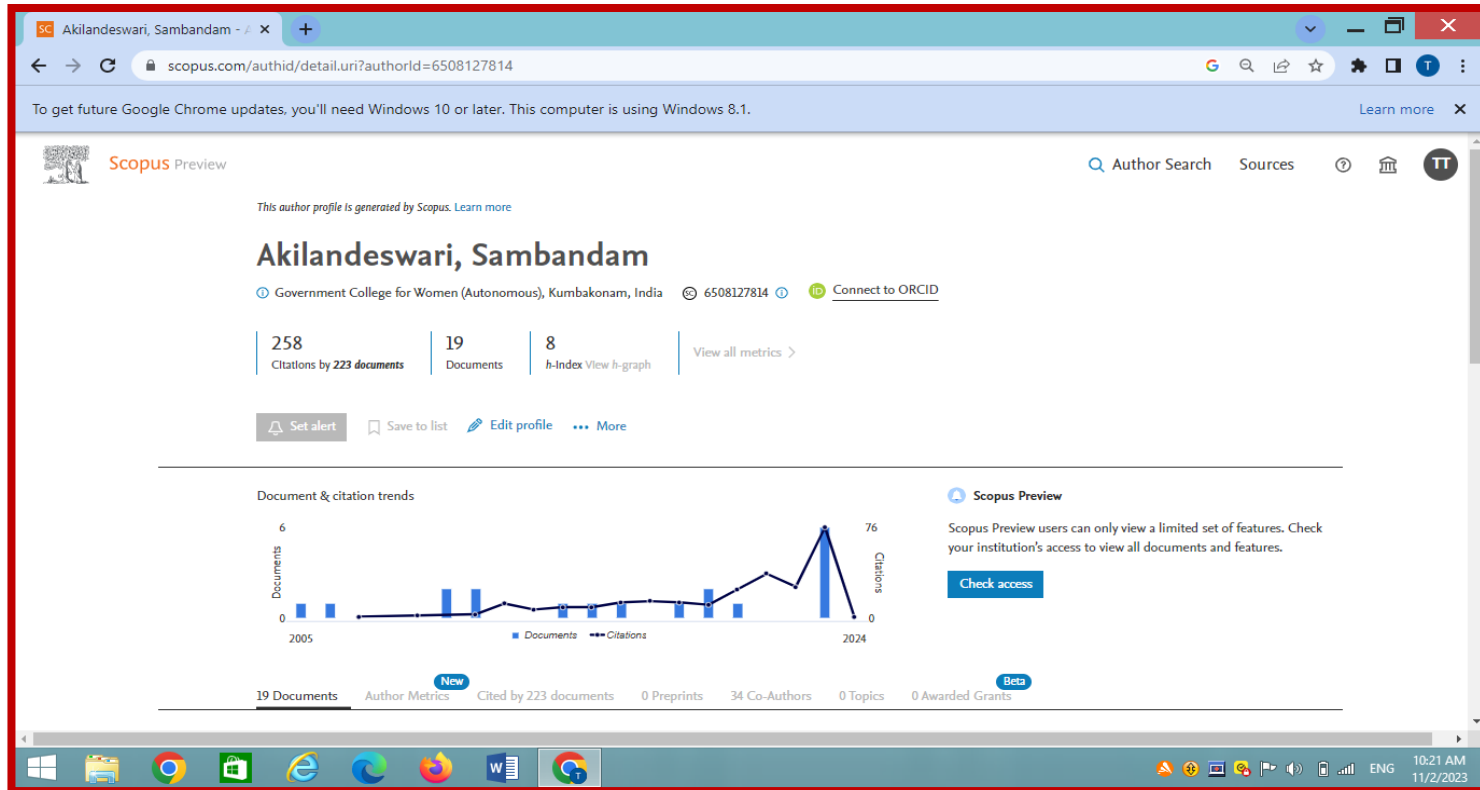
SC Akilandeswari, Sambandam - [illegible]

scopus.com/authid/detail.uri?authorId=6508127814

To get future Google Chrome updates, you'll need Windows 10 or later. This computer is using Windows 8.1.

Learn more

Scopus Preview

Author Search Sources

TT

This author profile is generated by Scopus. Learn more

Akilandeswari, Sambandam

Government College for Women (Autonomous), Kumbakonam, India 6508127814 Connect to ORCID

258 Citations by 223 documents

19 Documents

8 h-index View h-graph

View all metrics >

Set alert Save to list Edit profile More

Document & citation trends

6

0

Documents

2005

76

0

Citations

2024

Documents Citations

Scopus Preview

Scopus Preview users can only view a limited set of features. Check your institution's access to view all documents and features.

Check access

19 Documents New Author Metrics Cited by 223 documents 0 Preprints 34 Co-Authors 0 Topics Beta 0 Awarded Grants

ENG 10:21 AM 11/2/2023